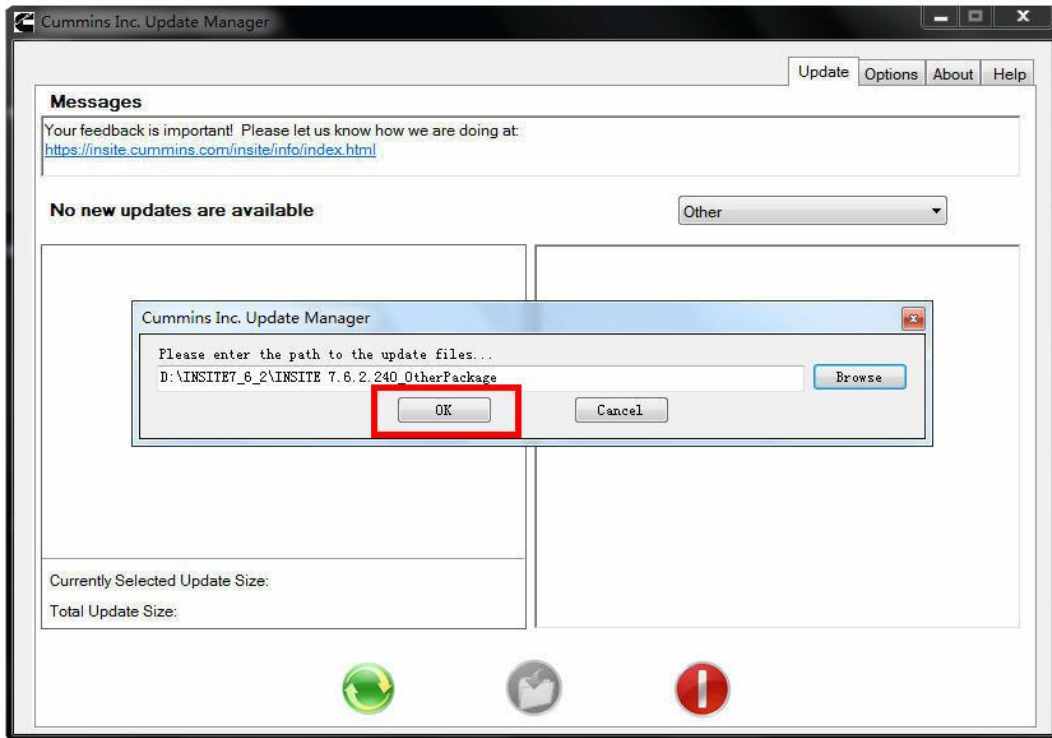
Cummins Inc. Update Manager

Update Options About Help

Messages

Your feedback is important! Please let us know how we are doing at:
https://insite.cummins.com/insite/info/index.html

No new updates are available

Other

Cummins Inc. Update Manager

Please enter the path to the update files...

D:\INSITE7_6_2\INSITE 7.6.2.240_OtherPackage

Browse

OK

Cancel

Currently Selected Update Size:

Total Update Size: